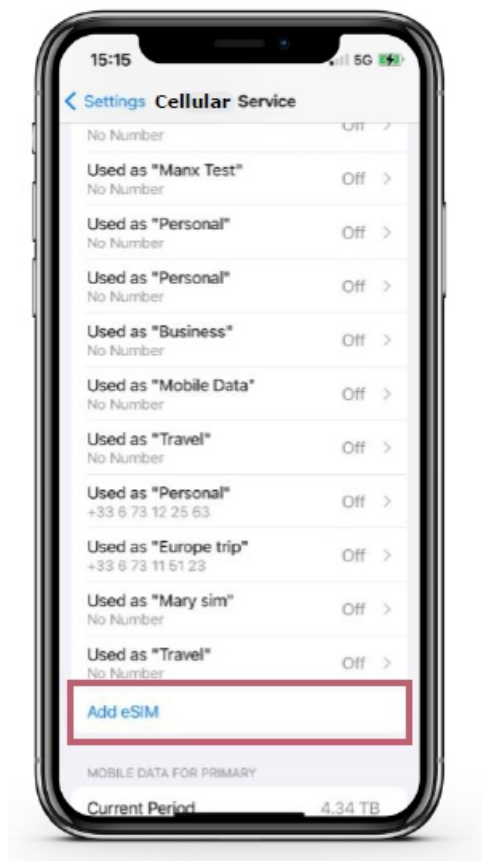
15:15

5G

< Settings Cellular Service

No Number

Off >

Used as "Manx Test"
No Number

Off >

Used as "Personal"
No Number

Off >

Used as "Personal"
No Number

Off >

Used as "Business"
No Number

Off >

Used as "Mobile Data"
No Number

Off >

Used as "Travel"
No Number

Off >

Used as "Personal"
+33 6 73 12 25 63

Off >

Used as "Europe trip"
+33 6 73 11 51 23

Off >

Used as "Mary sim"
No Number

Off >

Used as "Travel"
No Number

Off >

Add eSIM

MOBILE DATA FOR PRIMARY

Current Period

4.34 TB